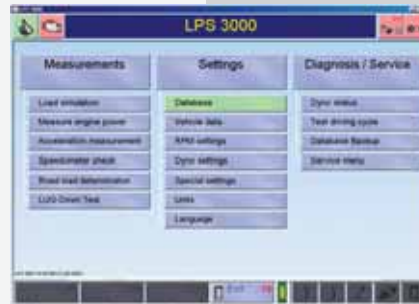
LPS 3000

Measurements

Load simulation
Measure engine power
Acceleration measurement
Speedometer check
Road load determination
LUG-Down Test

Settings

Database
Vehicle data
RPM settings
Dyno settings
Special settings
Units
Language

Diagnosis / Service

Dyno status
Test driving cycle
Database Backup
Service menu

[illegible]